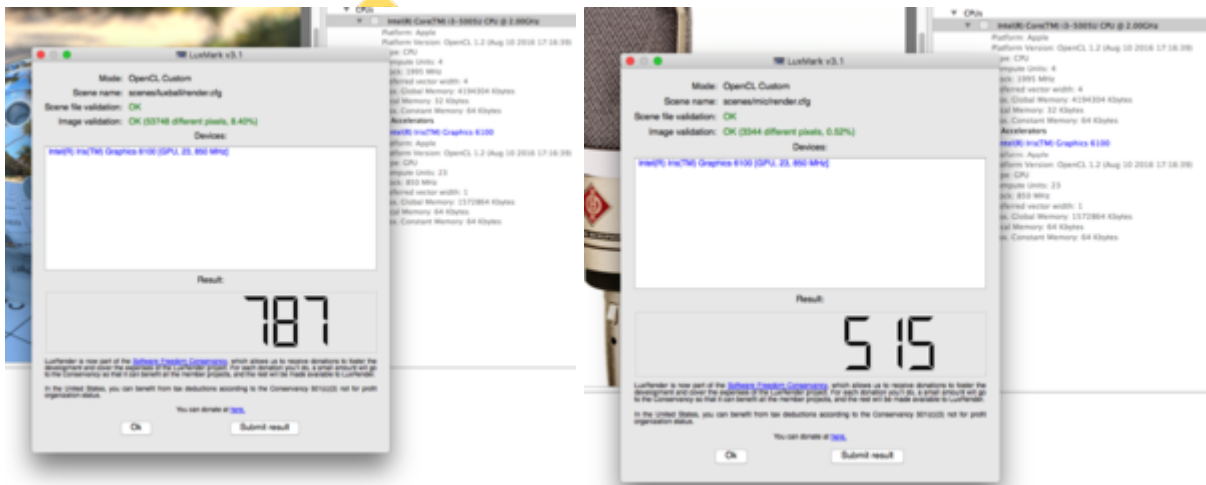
CPUs
Intel(R) Core(TM) i3-5005U CPU @ 2.00GHz
Platform: Apple
Platform Version: OpenCL 1.2 (Aug 10 2016 17:16:39)
Type: CPU
Compute Units: 4
Clock: 1995 MHz
Preferred vector width: 4
Max. Global Memory: 4194304 Kbytes
Local Memory: 32 Kbytes
Max. Constant Memory: 64 Kbytes
Accelerators
Intel(R) Iris(TM) Graphics 6100
Platform: Apple
Platform Version: OpenCL 1.2 (Aug 10 2016 17:16:39)
Type: GPU
Compute Units: 23
Clock: 850 MHz
Preferred vector width: 1
Max. Global Memory: 1572864 Kbytes
Local Memory: 64 Kbytes
Max. Constant Memory: 64 Kbytes

LuxMark v3.1
Mode: OpenCL Custom
Scene name: scenes/luxball/render.cfg
Scene file validation: OK
Image validation: OK (53748 different pixels, 8.40%)
Devices:
Intel(R) Iris(TM) Graphics 6100 [GPU, 23, 850 MHz]
Result:
787
LuxRender is now part of the Software Freedom Conservancy, which allows us to receive donations to foster the development and cover the expenses of the LuxRender project. For each donation you'll do, a small amount will go to the Conservancy so that it can benefit all the member projects, and the rest will be made available to LuxRender.
In the United States, you can benefit from tax deductions according to the Conservancy 501(c)(3) not for profit organization status.
You can donate at here.
Ok
Submit result

CPUs
Intel(R) Core(TM) i3-5005U CPU @ 2.00GHz
Platform: Apple
Platform Version: OpenCL 1.2 (Aug 10 2016 17:16:39)
Type: CPU
Compute Units: 4
Clock: 1995 MHz
Preferred vector width: 4
Max. Global Memory: 4194304 Kbytes
Local Memory: 32 Kbytes
Max. Constant Memory: 64 Kbytes
Accelerators
Intel(R) Iris(TM) Graphics 6100
Platform: Apple
Platform Version: OpenCL 1.2 (Aug 10 2016 17:16:39)
Type: GPU
Compute Units: 23
Clock: 850 MHz
Preferred vector width: 1
Max. Global Memory: 1572864 Kbytes
Local Memory: 64 Kbytes
Max. Constant Memory: 64 Kbytes

LuxMark v3.1
Mode: OpenCL Custom
Scene name: scenes/mic/render.cfg
Scene file validation: OK
Image validation: OK (3344 different pixels, 0.52%)
Devices:
Intel(R) Iris(TM) Graphics 6100 [GPU, 23, 850 MHz]
Result:
515
LuxRender is now part of the Software Freedom Conservancy, which allows us to receive donations to foster the development and cover the expenses of the LuxRender project. For each donation you'll do, a small amount will go to the Conservancy so that it can benefit all the member projects, and the rest will be made available to LuxRender.
In the United States, you can benefit from tax deductions according to the Conservancy 501(c)(3) not for profit organization status.
You can donate at here.
Ok
Submit result